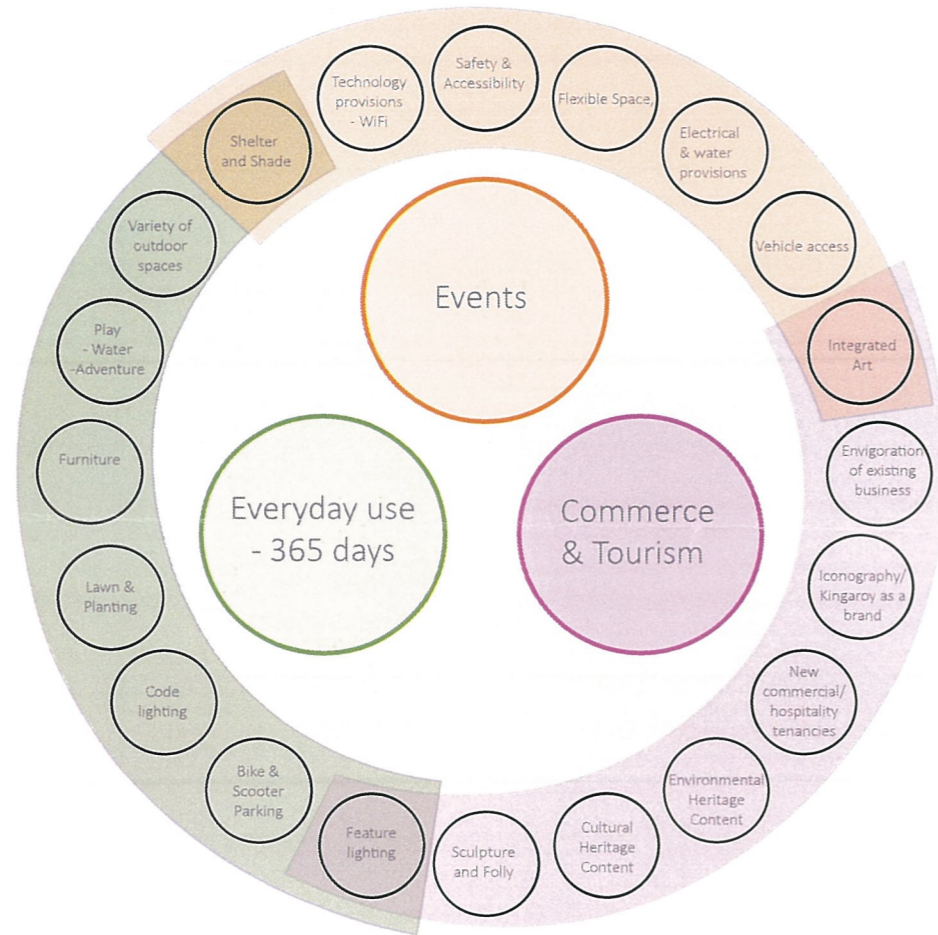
Events

Everyday use - 365 days

Commerce & Tourism

Shelter and Shade

Technology provisions - WiFi

Safety & Accessibility

Flexible Space,

Electrical & water provisions

Vehicle access

Integrated Art

Envigoration of existing business

Iconography/ Kingaroy as a brand

New commercial/ hospitality tenancies

Environmental Heritage Content

Cultural Heritage Content

Sculpture and Folly

Feature lighting

Bike & Scooter Parking

Code lighting

Lawn & Planting

Furniture

Play - Water -Adventure

Variety of outdoor spaces